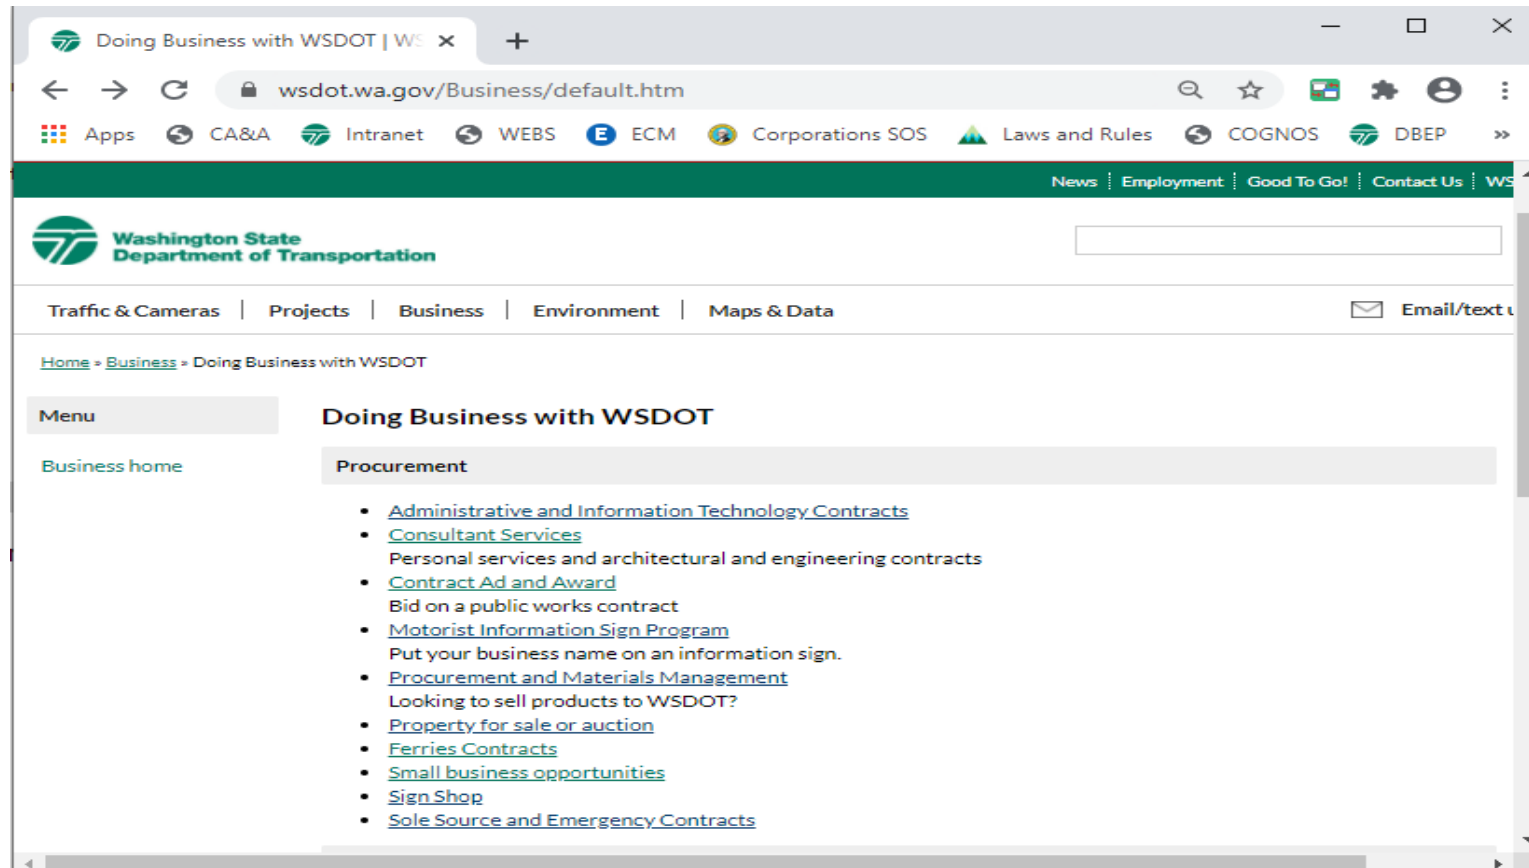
Doing Business with WSDOT | W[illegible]

wsdot.wa.gov/Business/default.htm

Apps CA&A Intranet WEBS ECM Corporations SOS Laws and Rules COGNOS DBEP

News | Employment | Good To Go! | Contact Us | WS

Washington State Department of Transportation

Traffic & Cameras | Projects | Business | Environment | Maps & Data

Email/text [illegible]

Home » Business » Doing Business with WSDOT

Menu

Business home

Doing Business with WSDOT

Procurement

- Administrative and Information Technology Contracts
- Consultant Services
Personal services and architectural and engineering contracts
- Contract Ad and Award
Bid on a public works contract
- Motorist Information Sign Program
Put your business name on an information sign.
- Procurement and Materials Management
Looking to sell products to WSDOT?
- Property for sale or auction
- Ferries Contracts
- Small business opportunities
- Sign Shop
- Sole Source and Emergency Contracts